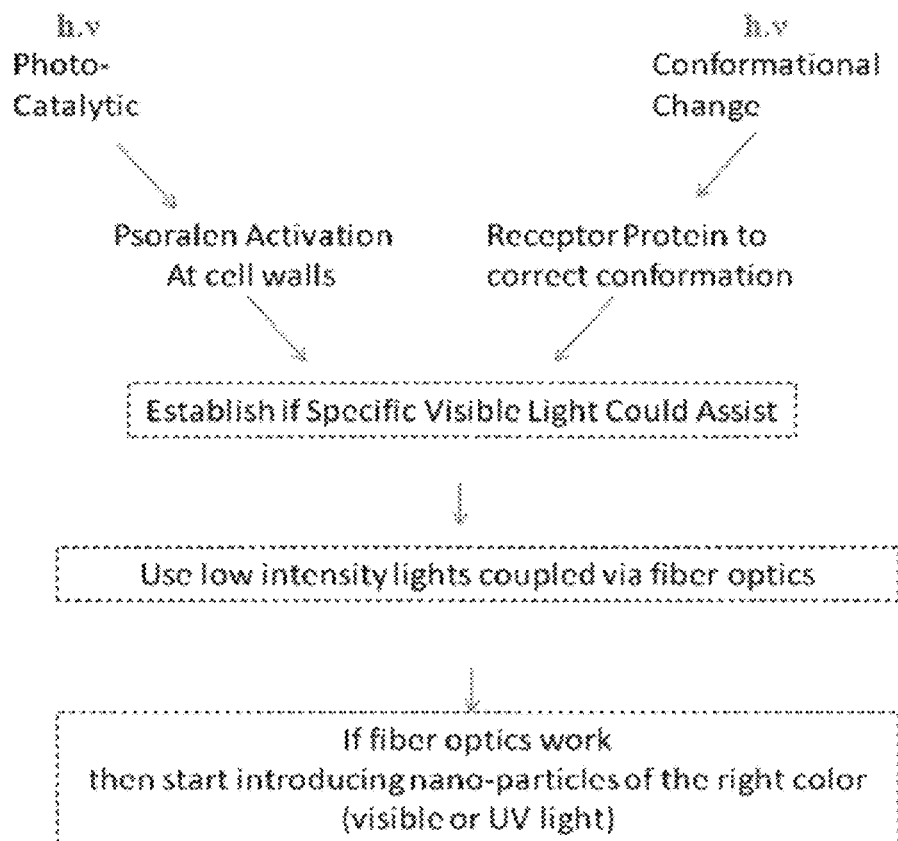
h.v
Photo-Catalytic

h.v
Conformational Change

Psoralen Activation
At cell walls

Receptor Protein to correct conformation

Establish if Specific Visible Light Could Assist

Use low intensity lights coupled via fiber optics

If fiber optics work
then start introducing nano-particles of the right color (visible or UV light)